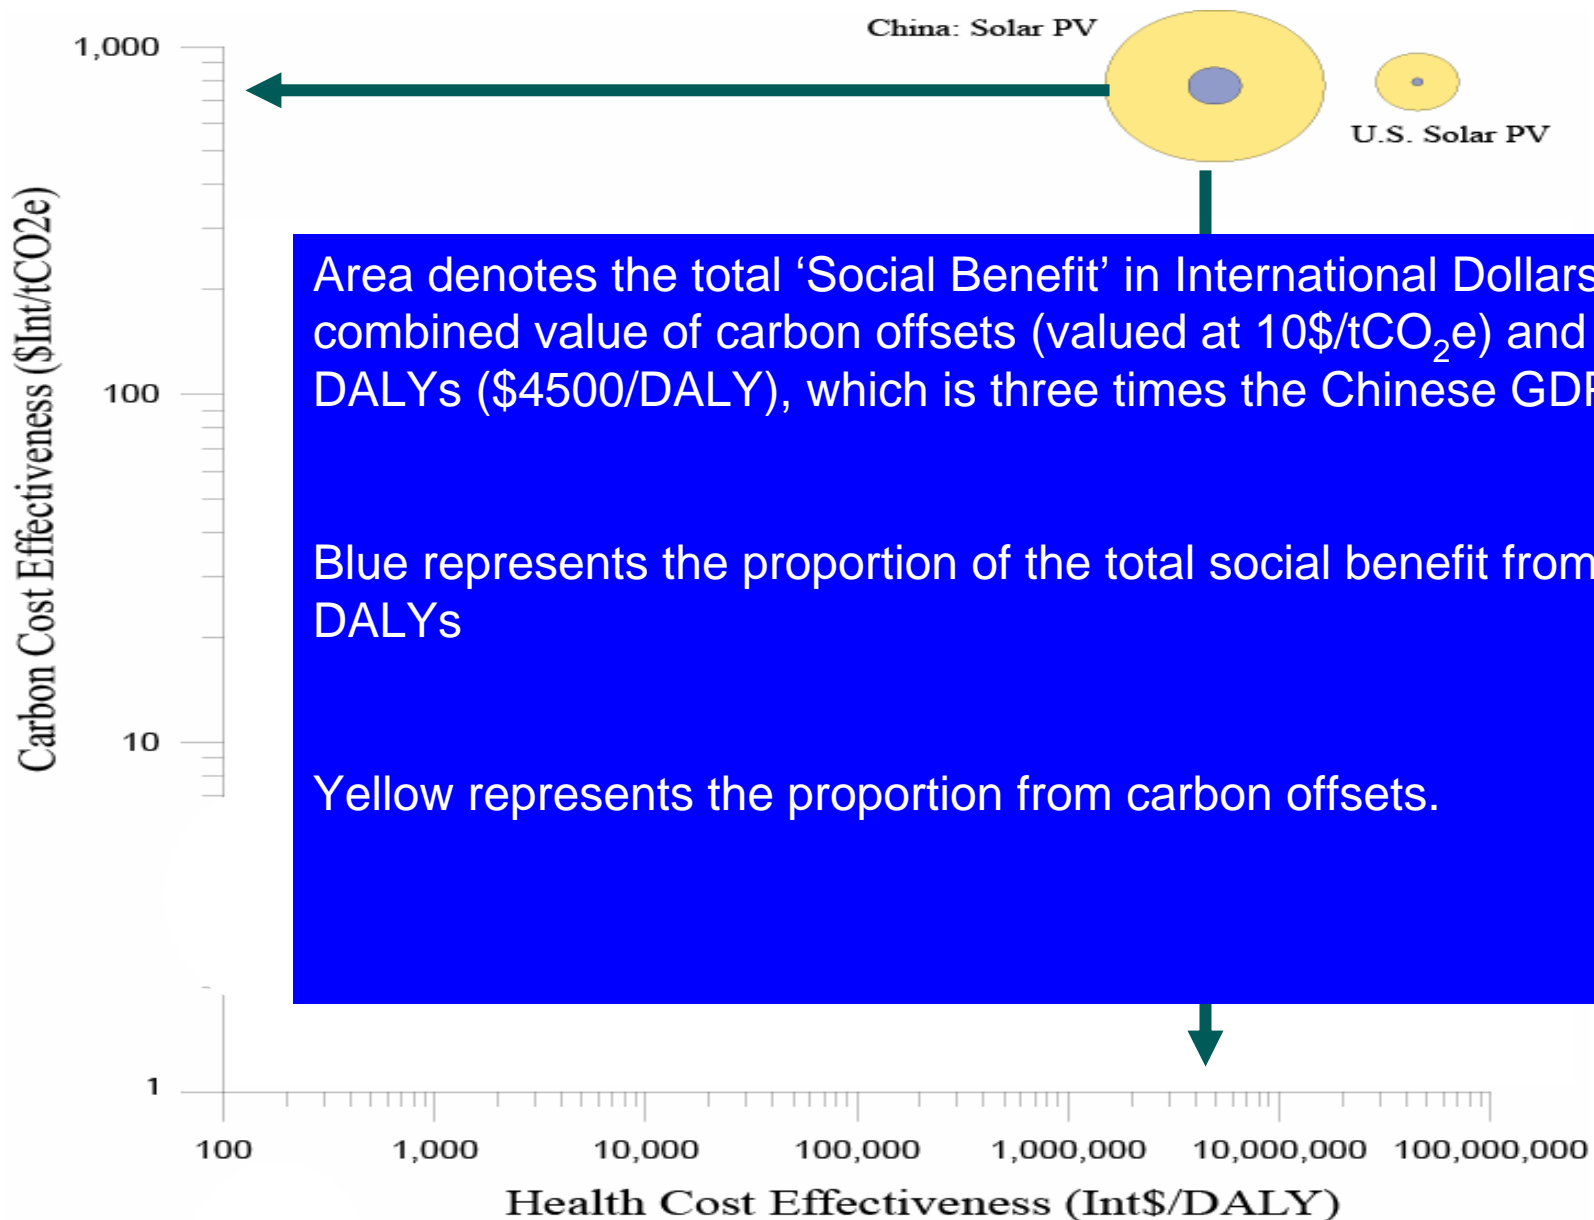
China: Solar PV

U.S. Solar PV

1,000

100

10

1

Carbon Cost Effectiveness ($Int/tCO2e)

Area denotes the total ‘Social Benefit’ in International Dollars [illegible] combined value of carbon offsets (valued at 10$/tCO$_2$e) and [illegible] DALYs ($4500/DALY), which is three times the Chinese GD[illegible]

Blue represents the proportion of the total social benefit from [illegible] DALYs

Yellow represents the proportion from carbon offsets.

100 1,000 10,000 100,000 1,000,000 10,000,000 100,000,000

Health Cost Effectiveness (Int$/DALY)